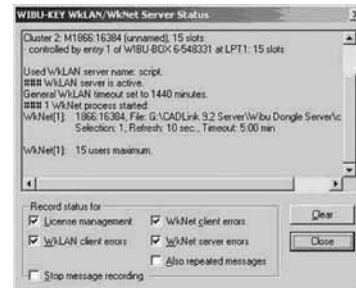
WIBU-KEY WkLAN/WkNet Server Status

Cluster 2: M1866:16384 (unnamed), 15 slots
controlled by entry 1 of WIBU-BOX 6-548331 at LPT1: 15 slots

Used WkLAN server name: script.
### WkLAN server is active.
General WkLAN timeout set to 1440 minutes.
### 1 WkNet process started:
WkNet[1]: 1866:16384; File: G:\CADLink 9.2 Server\Wibu Dongle Server\c
Selection: 1, Refresh: 10 sec., Timeout: 5:00 min

WkNet[1]: 15 users maximum.

Record status for
License management
WkNet client errors
WkLAN client errors
WkNet server errors
Also repeated messages
Stop message recording

Clear
Close